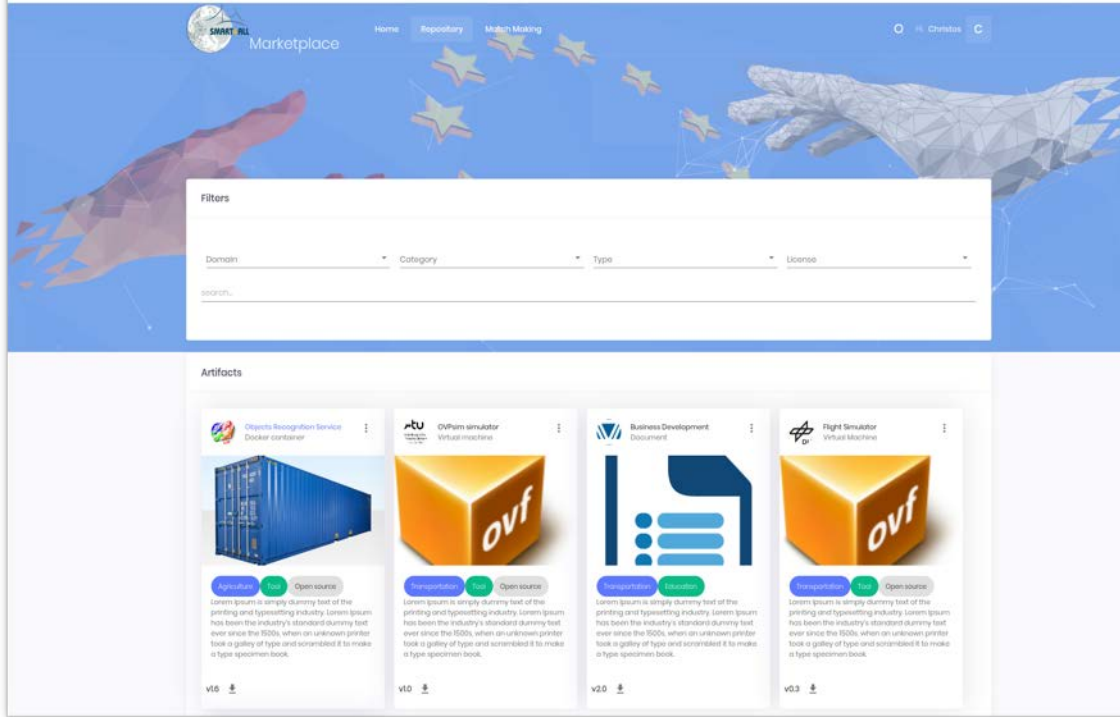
SMART4ALL Marketplace

Home Repository Match Making

Hi, Christos C

Filters

Domain

Category

Type

License

search...

Artifacts

Objects Recognition Service
Docker container

Agriculture Tool Open source

Lorem Ipsum is simply dummy text of the printing and typesetting industry. Lorem Ipsum has been the industry's standard dummy text ever since the 1500s, when an unknown printer took a galley of type and scrambled it to make a type specimen book.

v1.6

OVPsim simulator
Virtual machine

ovf

Transportation Tool Open source

Lorem Ipsum is simply dummy text of the printing and typesetting industry. Lorem Ipsum has been the industry's standard dummy text ever since the 1500s, when an unknown printer took a galley of type and scrambled it to make a type specimen book.

v1.0

Business Development
Document

Transportation Education

Lorem Ipsum is simply dummy text of the printing and typesetting industry. Lorem Ipsum has been the industry's standard dummy text ever since the 1500s, when an unknown printer took a galley of type and scrambled it to make a type specimen book.

v2.0

Flight Simulator
Virtual Machine

ovf

Transportation Tool Open source

Lorem Ipsum is simply dummy text of the printing and typesetting industry. Lorem Ipsum has been the industry's standard dummy text ever since the 1500s, when an unknown printer took a galley of type and scrambled it to make a type specimen book.

v0.3